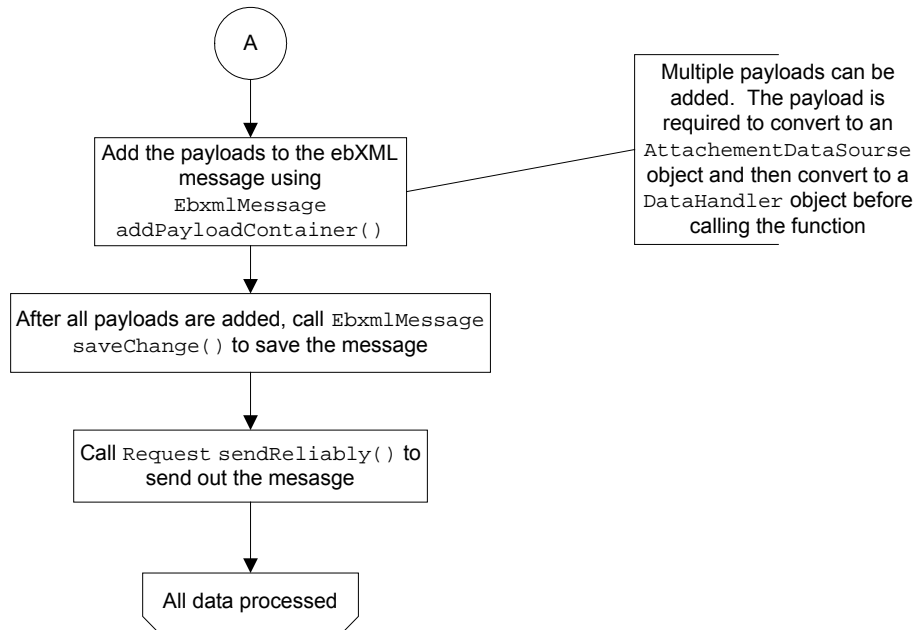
A

Add the payloads to the ebXML message using EbxmlMessage addPayloadContainer()

Multiple payloads can be added. The payload is required to convert to an AttachementDataSourse object and then convert to a DataHandler object before calling the function

After all payloads are added, call EbxmlMessage saveChange() to save the message

Call Request sendReliably() to send out the mesasge

All data processed